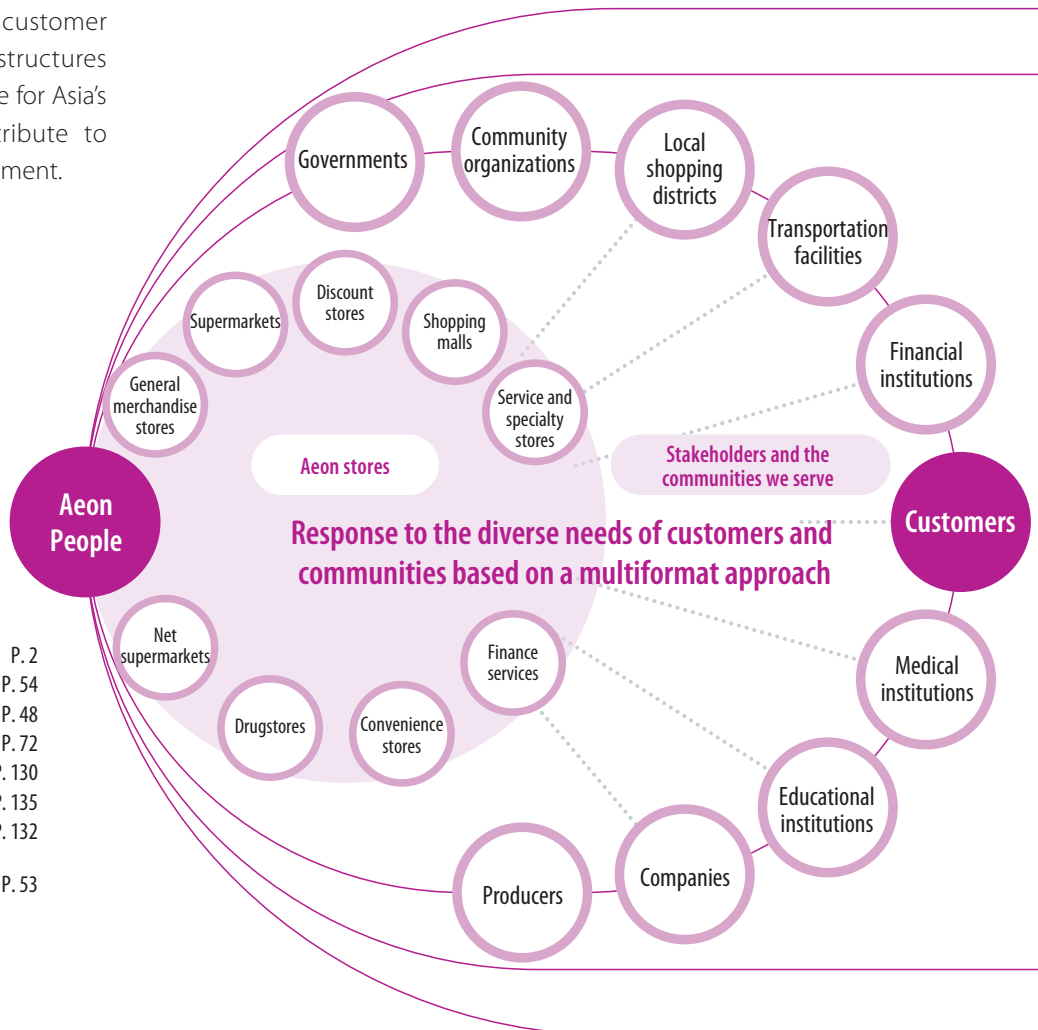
customer
structures
e for Asia's
ribute to
ment.

P. 2
P. 54
P. 48
P. 72
P. 130
P. 135
P. 132

P. 53

Governments

Community organizations

Local shopping districts

Transportation facilities

Financial institutions

Customers

Medical institutions

Educational institutions

Companies

Producers

Aeon People

Supermarkets

Discount stores

Shopping malls

General merchandise stores

Service and specialty stores

Aeon stores

Stakeholders and the communities we serve

Response to the diverse needs of customers and communities based on a multiformat approach

Net supermarkets

Finance services

Drugstores

Convenience stores